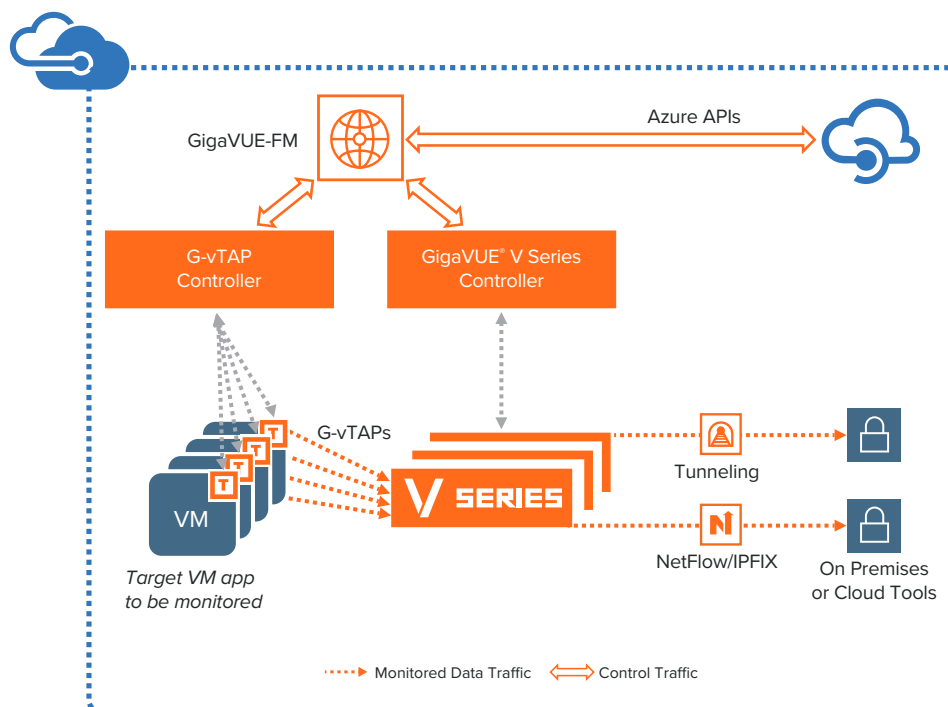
GigaVUE-FM

Azure APIs

G-vTAP Controller

GigaVUE® V Series Controller

G-vTAPs

T T T T

VM

Target VM app to be monitored

V SERIES

Tunneling

NetFlow/IPFIX

N

On Premises or Cloud Tools

Monitored Data Traffic

Control Traffic